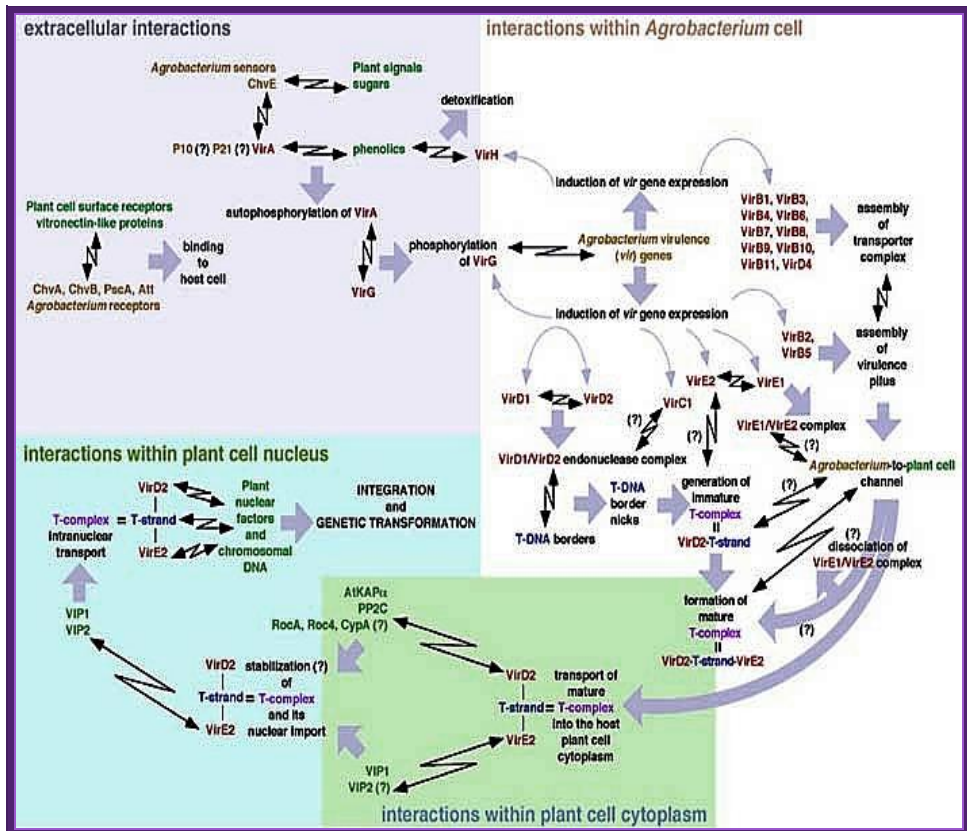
extracellular interactions

interactions within Agrobacterium cell

Agrobacterium sensors ChvE

Plant signals sugars

detoxification

P10 (?) P21 (?) VirA

phenolics

VirH

induction of vir gene expression

VirB1, VirB3, VirB4, VirB6, VirB7, VirB8, VirB9, VirB10, VirB11, VirD4

assembly of transporter complex

Plant cell surface receptors vitronectin-like proteins

autophosphorylation of VirA

binding to host cell

phosphorylation of VirG

Agrobacterium virulence (vir) genes

ChvA, ChvB, PscA, Att Agrobacterium receptors

VirG

induction of vir gene expression

VirB2, VirB5

assembly of virulence pilus

VirD1

VirD2

VirE2

VirE1

VirC1

(?)

(?)

VirE1/VirE2 complex

(?)

interactions within plant cell nucleus

VirD1/VirD2 endonuclease complex

Agrobacterium-to-plant cell channel

VirD2

T-complex = T-strand

VirE2

Plant nuclear factors and chromosomal DNA

INTEGRATION and GENETIC TRANSFORMATION

T-DNA border nicks

generation of immature T-complex II VirD2-T-strand

(?)

intranuclear transport

T-DNA borders

(?)

dissociation of VirE1/VirE2 complex

VIP1 VIP2

AtKAPα PP2C RocA, Roc4, CypA (?)

formation of mature T-complex II VirD2-T-strand-VirE2

(?)

VirD2

T-strand =

VirE2

stabilization (?) of T-complex and its nuclear import

VirD2

T-strand =

VirE2

transport of mature T-complex into the host plant cell cytoplasm

VIP1 VIP2 (?)

interactions within plant cell cytoplasm